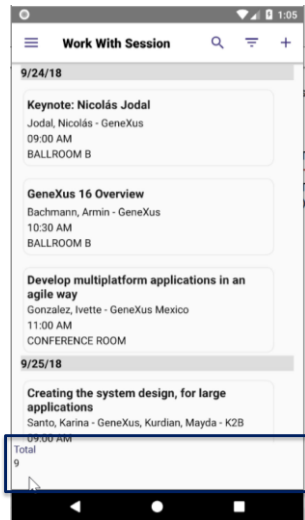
1:05

Work With Session

9/24/18

Keynote: Nicolás Jodal
Jodal, Nicolás - GeneXus
09:00 AM
BALLROOM B

GeneXus 16 Overview
Bachmann, Armin - GeneXus
10:30 AM
BALLROOM B

Develop multiplatform applications in an agile way
Gonzalez, Ivette - GeneXus Mexico
11:00 AM
CONFERENCE ROOM

9/25/18

Creating the system design, for large applications
Santo, Karina - GeneXus, Kurdian, Mayda - K2B
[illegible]

Total
9